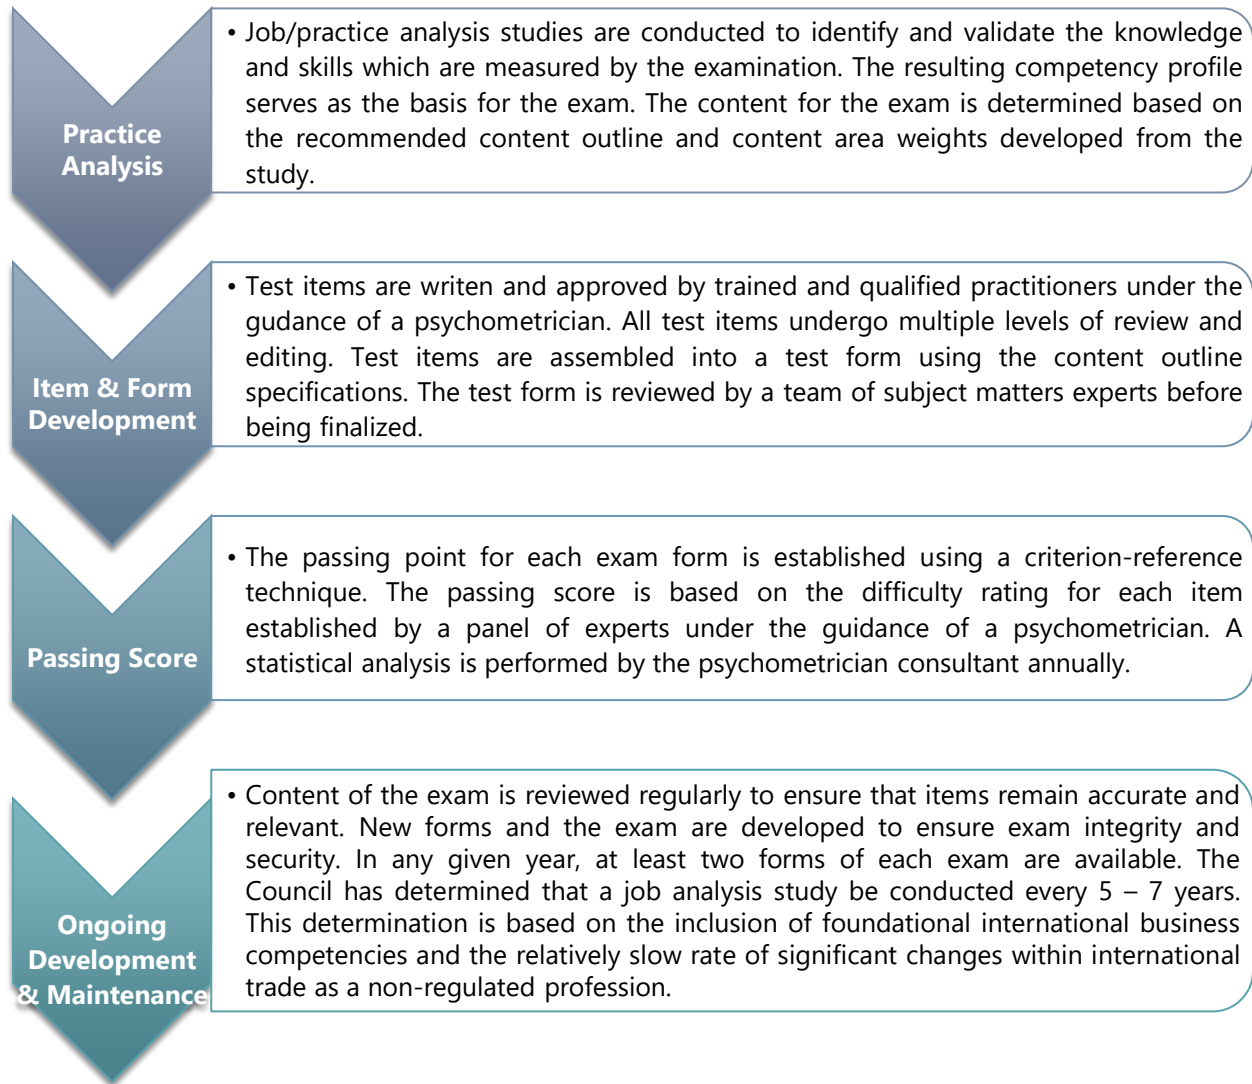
Practice Analysis

• Job/practice analysis studies are conducted to identify and validate the knowledge and skills which are measured by the examination. The resulting competency profile serves as the basis for the exam. The content for the exam is determined based on the recommended content outline and content area weights developed from the study.

Item & Form Development

• Test items are writen and approved by trained and qualified practitioners under the gudance of a psychometrician. All test items undergo multiple levels of review and editing. Test items are assembled into a test form using the content outline specifications. The test form is reviewed by a team of subject matters experts before being finalized.

Passing Score

• The passing point for each exam form is established using a criterion-reference technique. The passing score is based on the difficulty rating for each item established by a panel of experts under the guidance of a psychometrician. A statistical analysis is performed by the psychometrician consultant annually.

Ongoing Development & Maintenance

• Content of the exam is reviewed regularly to ensure that items remain accurate and relevant. New forms and the exam are developed to ensure exam integrity and security. In any given year, at least two forms of each exam are available. The Council has determined that a job analysis study be conducted every 5 – 7 years. This determination is based on the inclusion of foundational international business competencies and the relatively slow rate of significant changes within international trade as a non-regulated profession.